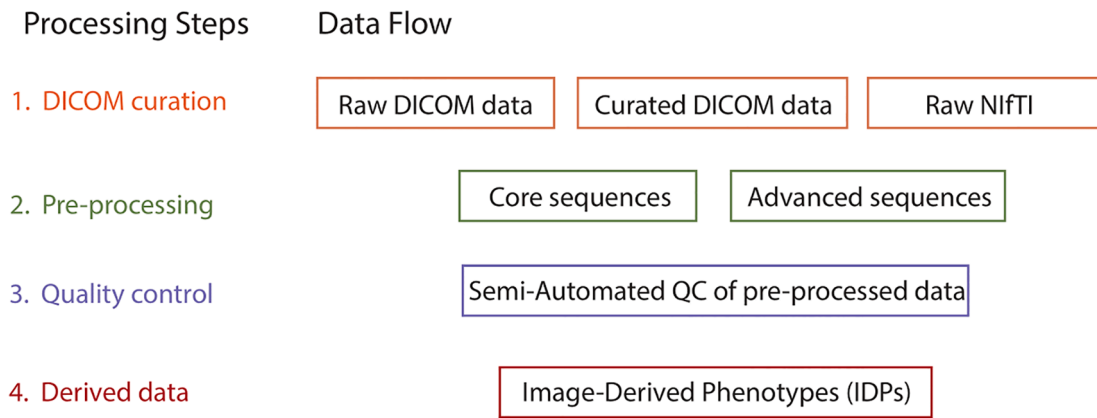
Processing Steps

Data Flow

1. DICOM curation

Raw DICOM data

Curated DICOM data

Raw NIfTI

2. Pre-processing

Core sequences

Advanced sequences

3. Quality control

Semi-Automated QC of pre-processed data

4. Derived data

Image-Derived Phenotypes (IDPs)